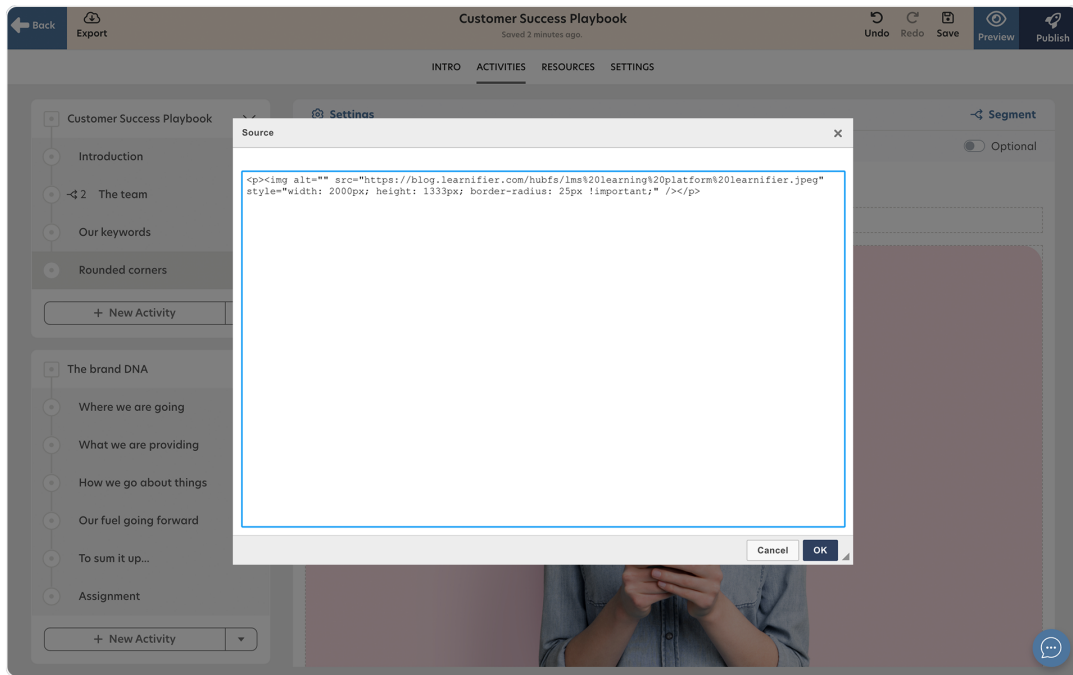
Back

Export

Customer Success Playbook

Saved 2 minutes ago.

Undo Redo Save

Preview

Publish

INTRO ACTIVITIES RESOURCES SETTINGS

Customer Success Playbook

Introduction

2 The team

Our keywords

Rounded corners

+ New Activity

The brand DNA

Where we are going

What we are providing

How we go about things

Our fuel going forward

To sum it up...

Assignment

+ New Activity

Settings

Segment

Optional

Source

<p><img alt="" src="https://blog.learnifier.com/hubfs/lms%20learning%20platform%20learnifier.jpeg" style="width: 2000px; height: 1333px; border-radius: 25px !important;" /></p>

Cancel OK